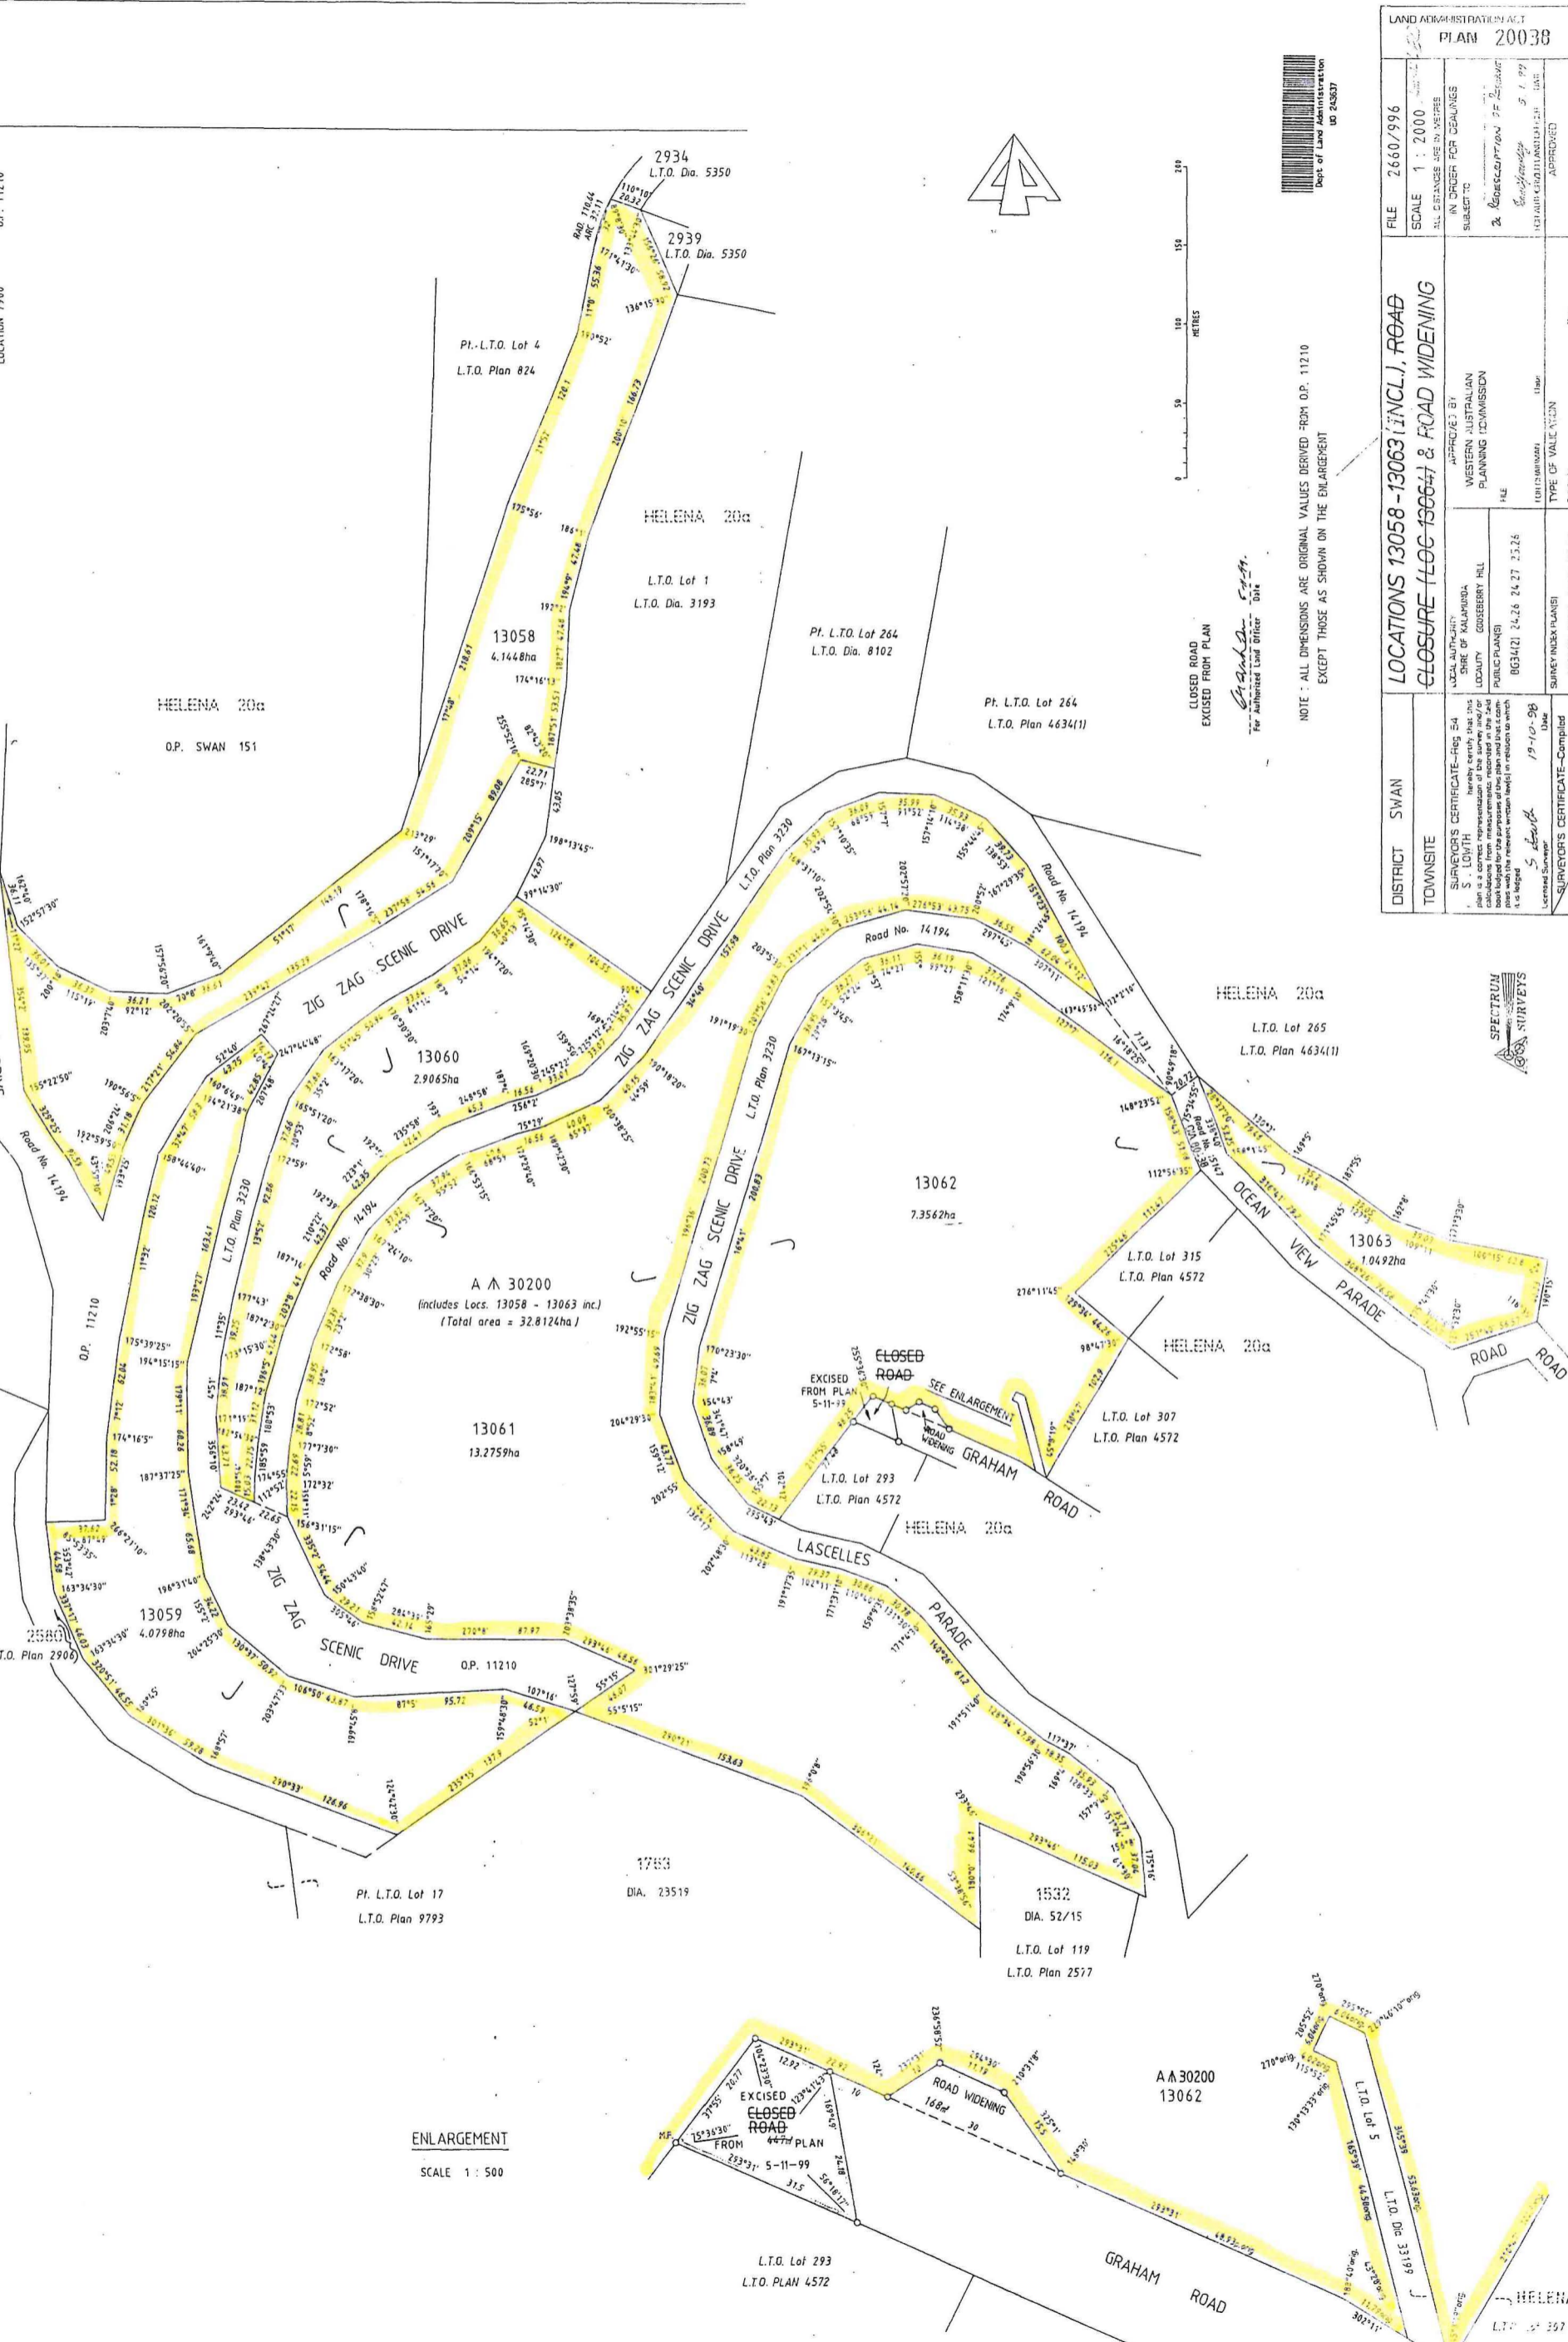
LAND ADMINISTRATION ACT
PLAN 20038

DISTRICT SWAN
TOWNSITE
LOCATIONS 13058 - 13063 (INCL), ROAD CLOSURE (LOC 13064) & ROAD WIDENING
FILE 2660/996
SCALE 1 : 2000
ALL DISTANCES ARE IN METRES
IN ORDER FOR DEALINGS
SUBJECT TO
APPROVED BY WESTERN AUSTRALIAN PLANNING COMMISSION
LOCAL AUTHORITY SHIRE OF KALAMUNDA
LOCALITY GOOSEBERRY HILL
PUBLIC PLAN(S) BG34(2) 24.26 24.27 25.26
SURVEYOR'S CERTIFICATE—Reg. 54
S. LOWTH hereby certify that this plan is a correct representation of the survey and/or calculations from measurements recorded in the field books lodged for the purposes of this plan and that it complies with the relevant written law(s) in relation to which it is lodged
S Lowth 19-10-98
Licensed Surveyor Date
SURVEYOR'S CERTIFICATE—Compiled
SURVEY INDEX PLAN(S)
TYPE OF VALIDATION
APPROVED

Dept of Land Administration
UO 243637

NOTE : ALL DIMENSIONS ARE ORIGINAL VALUES DERIVED FROM O.P. 11210 EXCEPT THOSE AS SHOWN ON THE ENLARGEMENT

CLOSED ROAD EXCISED FROM PLAN
For Authorized Land Officer Date

METRES
0 50 100 150 200

SPECTRUM SURVEYS

2934 L.T.O. Dia. 5350
2939 L.T.O. Dia. 5350
Pt. L.T.O. Lot 4 L.T.O. Plan 824
HELENA 20a
L.T.O. Lot 1 L.T.O. Dia. 3193
Pt. L.T.O. Lot 264 L.T.O. Dia. 8102
Pt. L.T.O. Lot 264 L.T.O. Plan 4634(1)
HELENA 20a
O.P. SWAN 151
13058 4.1448ha
13060 2.9065ha
13061 13.2759ha
13062 7.3562ha
13063 1.0492ha
13059 4.0798ha
A ⩚ 30200 (includes Locs. 13058 - 13063 inc.) (Total area = 32.8124ha)
ZIG ZAG SCENIC DRIVE
L.T.O. Plan 3230
Road No. 14194
HELENA 20a
L.T.O. Lot 265 L.T.O. Plan 4634(1)
OCEAN VIEW PARADE
ROAD
L.T.O. Lot 315 L.T.O. Plan 4572
L.T.O. Lot 307 L.T.O. Plan 4572
L.T.O. Lot 293 L.T.O. Plan 4572
EXCISED FROM PLAN 5-11-99
CLOSED ROAD
SEE ENLARGEMENT
ROAD WIDENING
GRAHAM ROAD
LASCELLES PARADE
O.P. 11210
2580 L.T.O. Plan 2906
Pt. L.T.O. Lot 17 L.T.O. Plan 9793
1763 DIA. 23519
1532 DIA. 52/15
L.T.O. Lot 119 L.T.O. Plan 2577

ENLARGEMENT
SCALE 1 : 500
EXCISED CLOSED ROAD 447m² FROM PLAN 5-11-99
ROAD WIDENING 168m²
A ⩚ 30200 13062
L.T.O. Lot 5 L.T.O. Dia 33169
L.T.O. Lot 293 L.T.O. PLAN 4572
GRAHAM ROAD
HELENA